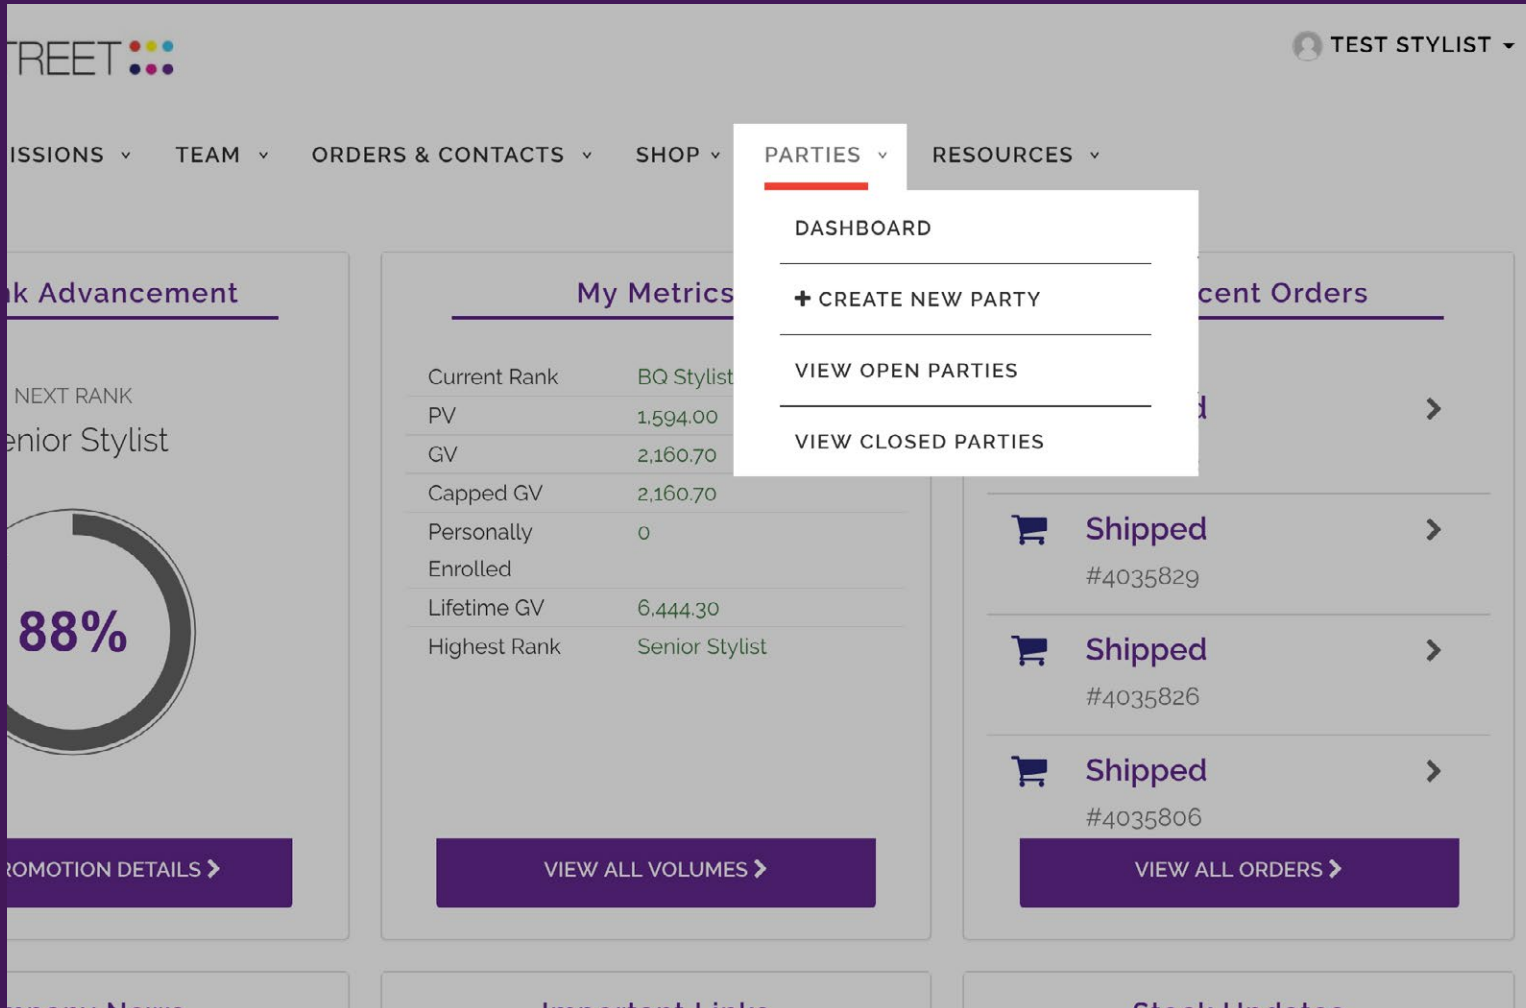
TREET

TEST STYLIST

ISSIONS TEAM ORDERS & CONTACTS SHOP PARTIES RESOURCES

DASHBOARD

+ CREATE NEW PARTY

VIEW OPEN PARTIES

VIEW CLOSED PARTIES

k Advancement

NEXT RANK

enior Stylist

88%

ROMOTION DETAILS

My Metrics

| Current Rank | BQ Stylist |
|---|---|
| PV | 1,594.00 |
| GV | 2,160.70 |
| Capped GV | 2,160.70 |
| Personally Enrolled | 0 |
| Lifetime GV | 6,444.30 |
| Highest Rank | Senior Stylist |

VIEW ALL VOLUMES

cent Orders

d

Shipped
#4035829

Shipped
#4035826

Shipped
#4035806

VIEW ALL ORDERS

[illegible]

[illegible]

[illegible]